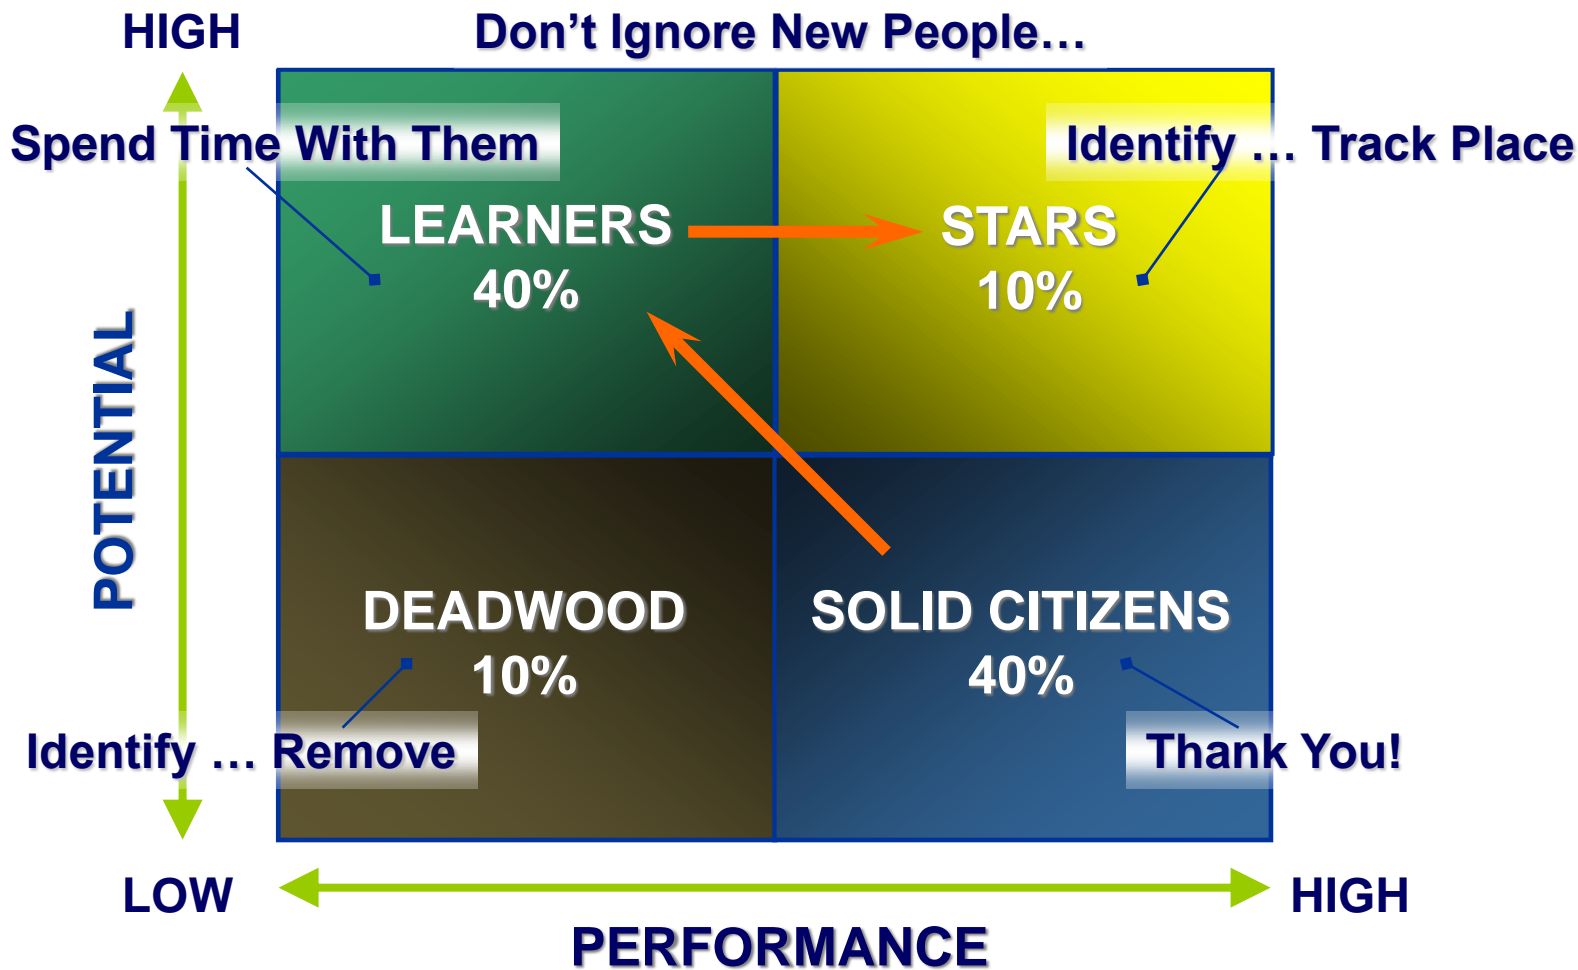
HIGH

Don’t Ignore New People…

Spend Time With Them

Identify … Track Place

LEARNERS
40%

STARS
10%

POTENTIAL

DEADWOOD
10%

SOLID CITIZENS
40%

Identify … Remove

Thank You!

LOW

HIGH

PERFORMANCE